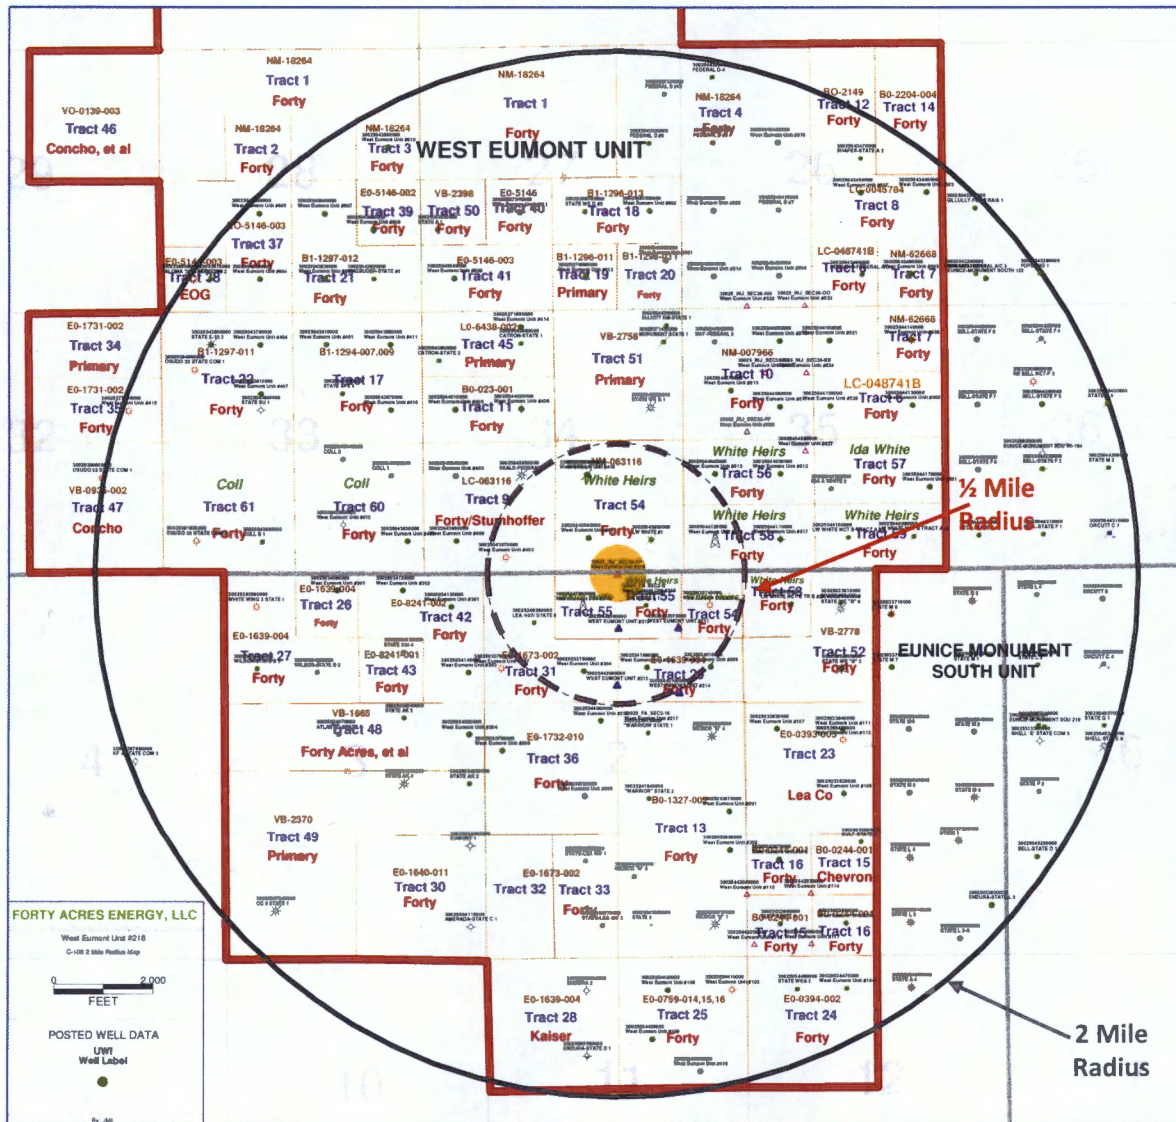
NM-18264
Tract 1
Forty

NM-18264
Tract 1
Forty

NM-18264
Tract 4
Forty

BO-2149
Tract 12
Forty

B0-2204-004
Tract 14
Forty

VO-0139-003
Tract 46
Concho, et al

NM-18264
Tract 2
Forty

NM-18264
Tract 3
Forty

WEST EUMONT UNIT

E0-5146-002
Tract 39
Forty

VB-2398
Tract 50
Forty

E0-5146
Tract 40
Forty

B1-1296-013
Tract 18
Forty

LC-0045784
Tract 8
Forty

E0-5146-003
Tract 37
Forty

E0-5146-003
Tract 38
EOG

B1-1297-012
Tract 21
Forty

E0-5146-003
Tract 41
Forty

B1-1296-011
Tract 19
Primary

B1-1296
Tract 20
Forty

LC-048741B
Tract 6
Forty

NM-62668
Tract 7
Forty

E0-1731-002
Tract 34
Primary

B1-1297-011
Tract 22
Forty

B1-1294-007.009
Tract 17
Forty

L0-6438-002
Tract 45
Primary

VB-2756
Tract 51
Primary

NM-007966
Tract 10
Forty

NM-62668
Tract 7
Forty

E0-1731-002
Tract 35
Forty

B0-023-001
Tract 11
Forty

LC-048741B
Tract 6
Forty

White Heirs
Tract 56
Forty

Ida White
Tract 57
Forty

Coll
Tract 61

Coll
Tract 60
Forty

NM-063116
White Heirs
Tract 54
Forty

LC-063116
Tract 9
Forty/Stumhoffer

VB-0933-002
Tract 47
Concho

Forty

White Heirs
Tract 58
Forty

White Heirs
Tract 59
Forty

½ Mile
Radius

E0-1639-004
Tract 26
Forty

E0-8241-002
Tract 42
Forty

White Heirs
Tract 55
Forty

Tract 55

Tract 54
Forty

White Heirs
Tract 58
Forty

VB-2778
Tract 52
Forty

EUNICE MONUMENT
SOUTH UNIT

E0-1639-004
Tract 27
Forty

E0-8241-001
Tract 43
Forty

E0-1673-002
Tract 31
Forty

Tract 29
Forty

VB-1665
Tract 48
Forty Acres, et al

E0-1732-010
Tract 36
Forty

E0-0393-005
Tract 23
Lea Co

B0-1327-00

VB-2370
Tract 49
Primary

Tract 13
Forty

B0-0244-001
Tract 16
Forty

B0-0244-001
Tract 15
Chevron

E0-1640-011
Tract 30
Forty

Tract 32

E0-1673-002
Tract 33
Forty

B0-0244-001
Tract 15
Forty

B0-0244-004
Tract 16
Forty

FORTY ACRES ENERGY, LLC
West Eumont Unit #216
C-108 2 Mile Radius Map

0 2,000
FEET

POSTED WELL DATA
UWI
Well Label

E0-1639-004
Tract 28
Kaiser

E0-0799-014,15,16
Tract 25
Forty

E0-0394-002
Tract 24
Forty

2 Mile
Radius